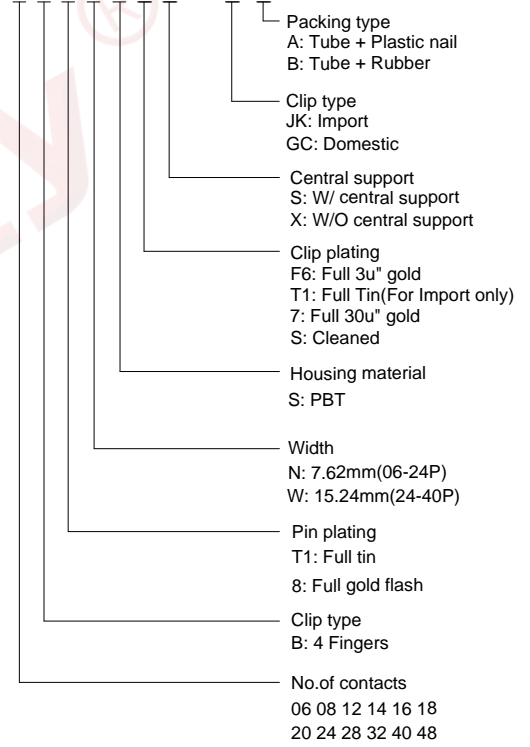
Packing type
A: Tube + Plastic nail
B: Tube + Rubber

Clip type
JK: Import
GC: Domestic

Central support
S: W/ central support
X: W/O central support

Clip plating
F6: Full 3u" gold
T1: Full Tin(For Import only)
7: Full 30u" gold
S: Cleaned

Housing material
S: PBT

Width
N: 7.62mm(06-24P)
W: 15.24mm(24-40P)

Pin plating
T1: Full tin
8: Full gold flash

Clip type
B: 4 Fingers

No.of contacts
06 08 12 14 16 18
20 24 28 32 40 48